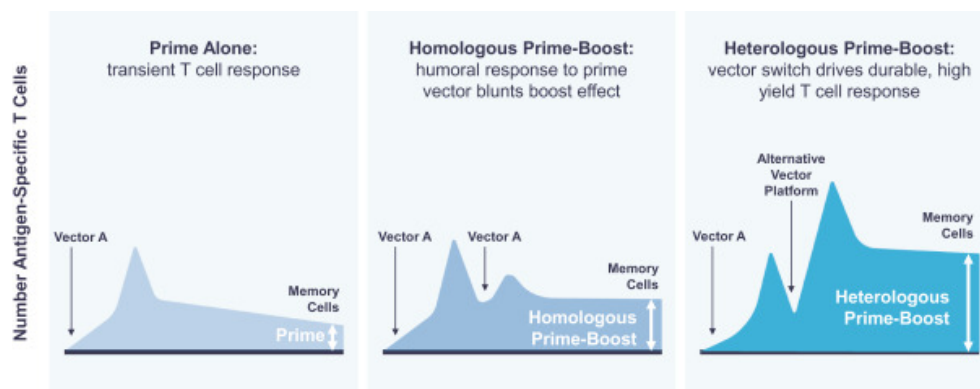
Number Antigen-Specific T Cells

Prime Alone:
transient T cell response

Vector A

Memory Cells

Prime

Homologous Prime-Boost:
humoral response to prime vector blunts boost effect

Vector A

Vector A

Memory Cells

Homologous Prime-Boost

Heterologous Prime-Boost:
vector switch drives durable, high yield T cell response

Alternative Vector Platform

Vector A

Memory Cells

Heterologous Prime-Boost